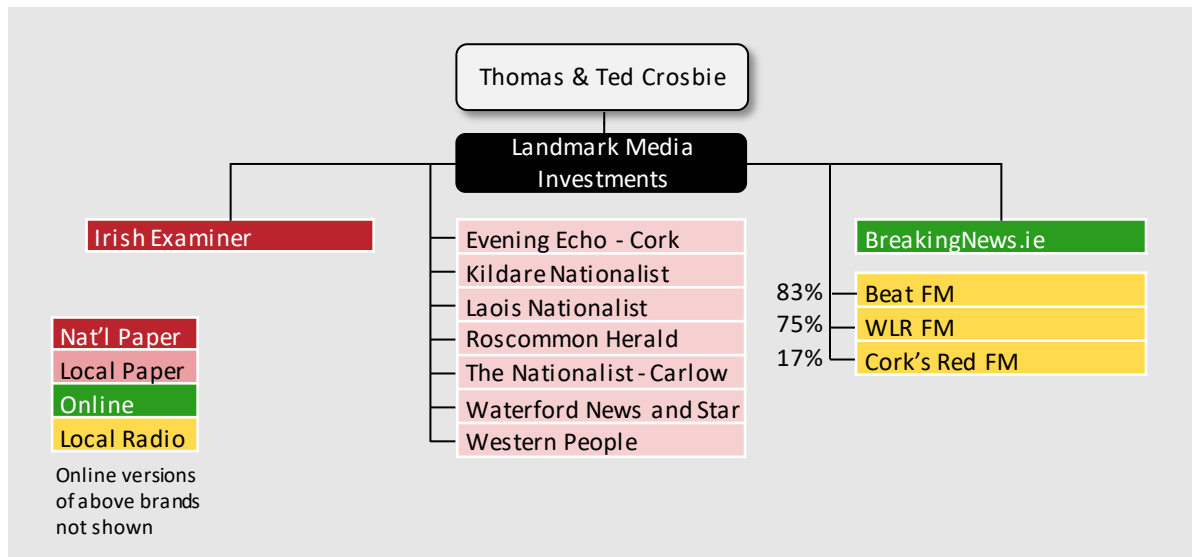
Thomas & Ted Crosbie

Landmark Media Investments

Irish Examiner

Evening Echo - Cork
Kildare Nationalist
Laois Nationalist
Roscommon Herald
The Nationalist - Carlow
Waterford News and Star
Western People

BreakingNews.ie

83% Beat FM
75% WLR FM
17% Cork's Red FM

Nat'l Paper
Local Paper
Online
Local Radio

Online versions of above brands not shown